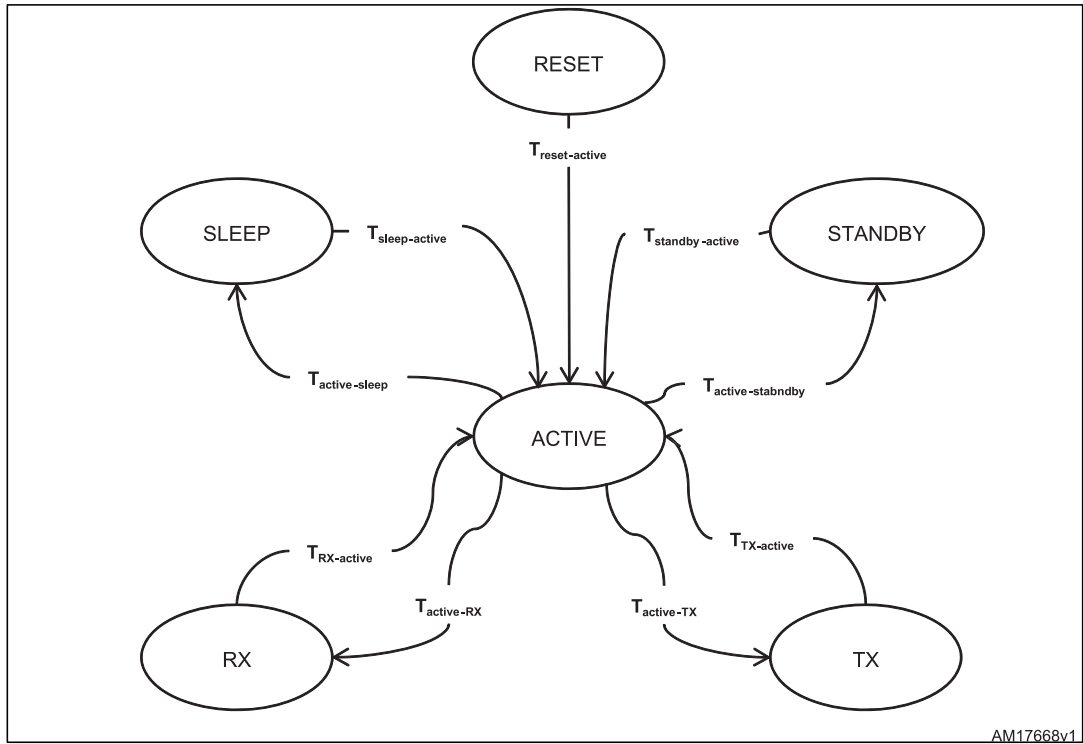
RESET

$T_{reset-active}$

SLEEP

$T_{sleep-active}$

$T_{standby-active}$

STANDBY

$T_{active-sleep}$

$T_{active-stabndby}$

ACTIVE

$T_{RX-active}$

$T_{TX-active}$

$T_{active-RX}$

$T_{active-TX}$

RX

TX

AM17668v1